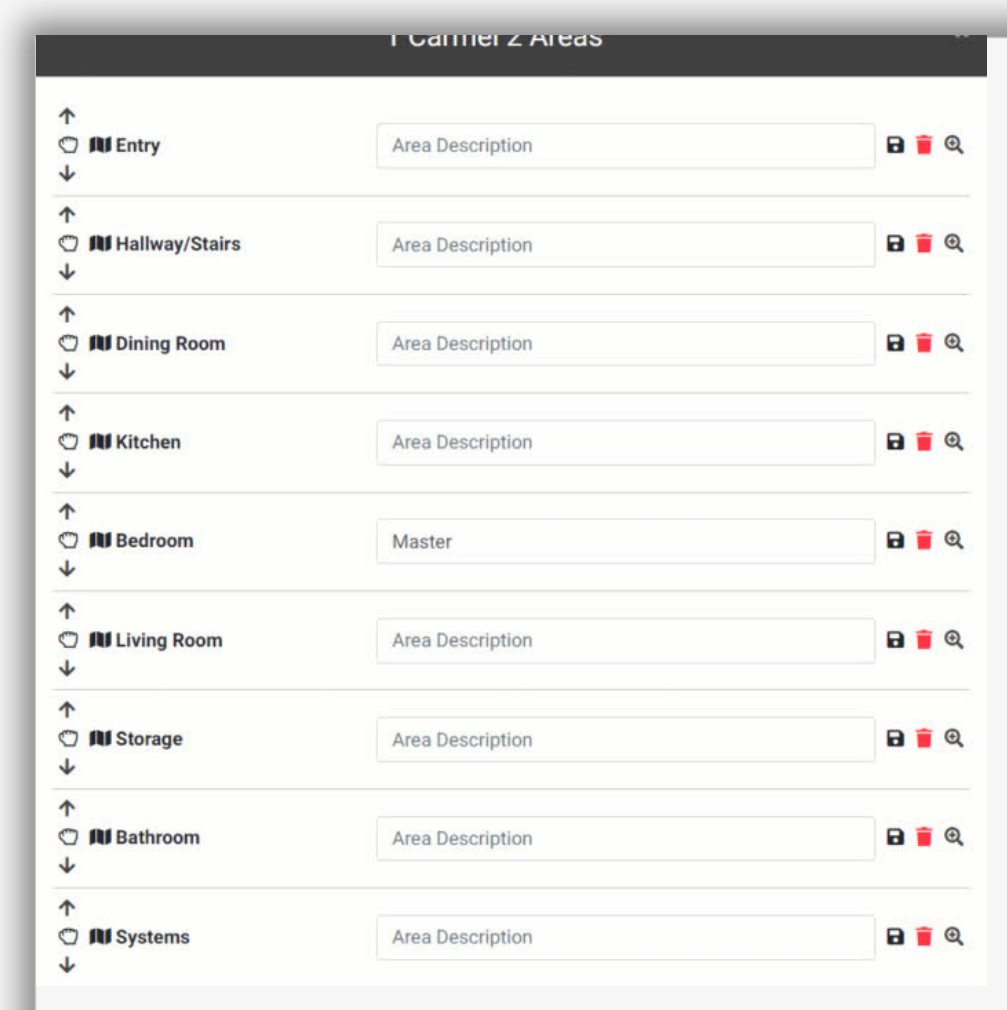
1 Carmel 2 Areas

↑
Entry
↓
Area Description

↑
Hallway/Stairs
↓
Area Description

↑
Dining Room
↓
Area Description

↑
Kitchen
↓
Area Description

↑
Bedroom
↓
Master

↑
Living Room
↓
Area Description

↑
Storage
↓
Area Description

↑
Bathroom
↓
Area Description

↑
Systems
↓
Area Description